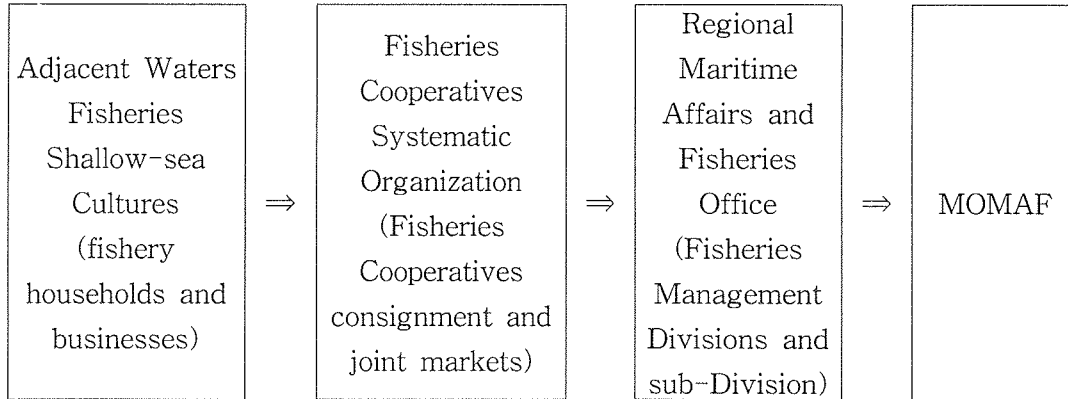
Adjacent Waters Fisheries Shallow-sea Cultures (fishery households and businesses)

$\Rightarrow$

Fisheries Cooperatives Systematic Organization (Fisheries Cooperatives consignment and joint markets)

$\Rightarrow$

Regional Maritime Affairs and Fisheries Office (Fisheries Management Divisions and sub-Division)

$\Rightarrow$

MOMAF